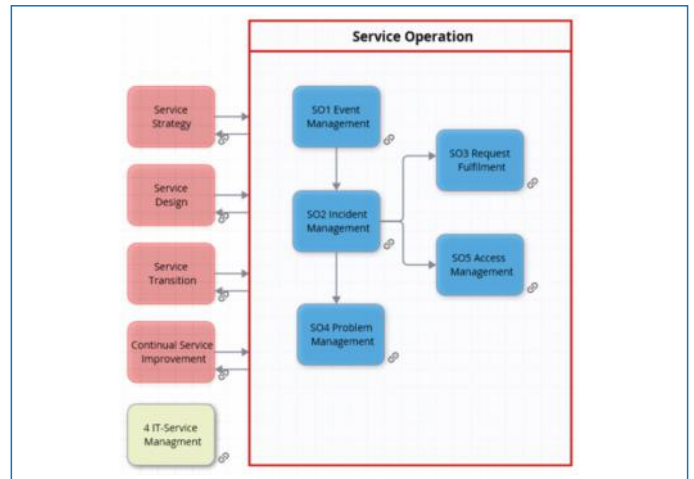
Service Operation

Service Strategy

Service Design

Service Transition

Continual Service Improvement

4 IT-Service Managment

SO1 Event Management

SO2 Incident Management

SO3 Request Fulfilment

SO5 Access Management

SO4 Problem Management